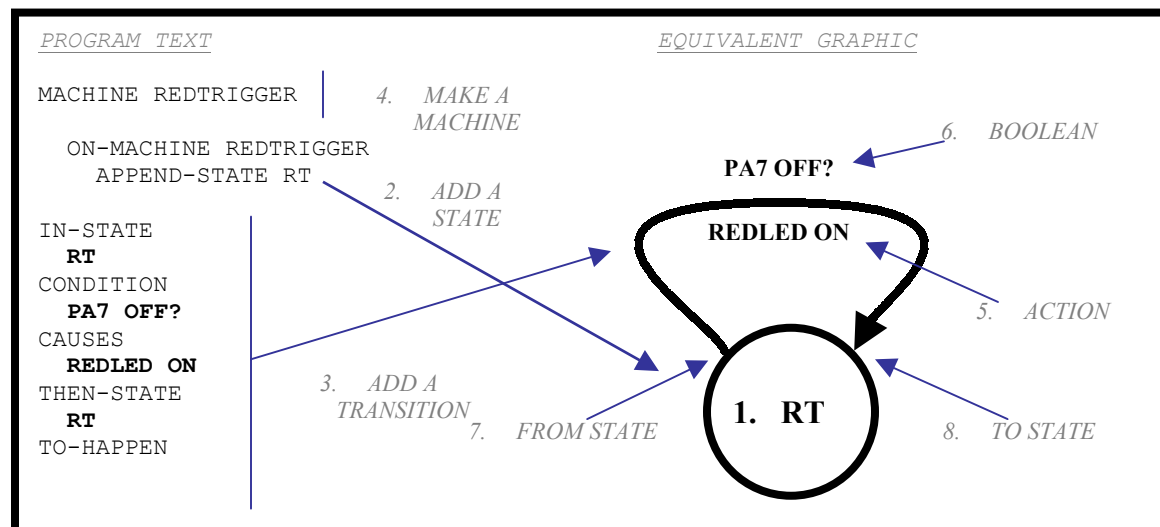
PROGRAM TEXT

EQUIVALENT GRAPHIC

MACHINE REDTRIGGER

4. MAKE A MACHINE

ON-MACHINE REDTRIGGER
APPEND-STATE RT

6. BOOLEAN

PA7 OFF?

2. ADD A STATE

IN-STATE
**RT**
CONDITION
**PA7 OFF?**
CAUSES
**REDLED ON**
THEN-STATE
**RT**
TO-HAPPEN

REDLED ON

5. ACTION

3. ADD A TRANSITION

7. FROM STATE

1. RT

8. TO STATE